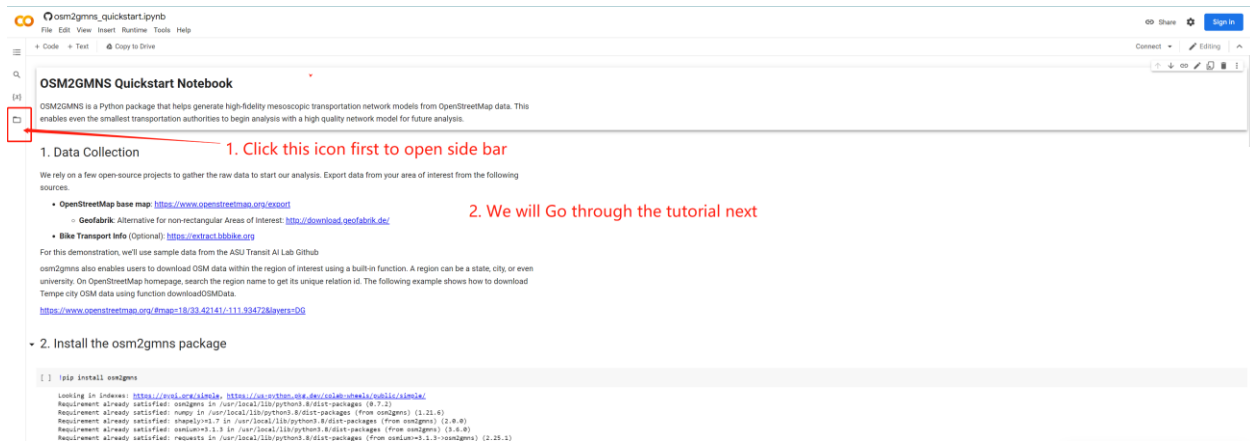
CO osm2gmns_quickstart.ipynb
File Edit View Insert Runtime Tools Help

Share Sign in

+ Code + Text Copy to Drive

Connect Editing

{x}

OSM2GMNS Quickstart Notebook

OSM2GMNS is a Python package that helps generate high-fidelity mesoscopic transportation network models from OpenStreetMap data. This enables even the smallest transportation authorities to begin analysis with a high quality network model for future analysis.

1. Click this icon first to open side bar

1. Data Collection

We rely on a few open-source projects to gather the raw data to start our analysis. Export data from your area of interest from the following sources.

- **OpenStreetMap base map**: https://www.openstreetmap.org/export
  - **Geofabrik**: Alternative for non-rectangular Areas of Interest: http://download.geofabrik.de/
- **Bike Transport Info** (Optional): https://extract.bbbike.org

2. We will Go through the tutorial next

For this demonstration, we'll use sample data from the ASU Transit AI Lab Github

osm2gmns also enables users to download OSM data within the region of interest using a built-in function. A region can be a state, city, or even university. On OpenStreetMap homepage, search the region name to get its unique relation id. The following example shows how to download Tempe city OSM data using function downloadOSMData.

https://www.openstreetmap.org/#map=18/33.42141/-111.93472&layers=DG

2. Install the osm2gmns package

[ ] !pip install osm2gmns

Looking in indexes: https://pypi.org/simple, https://us-python.pkg.dev/colab-wheels/public/simple/
Requirement already satisfied: osm2gmns in /usr/local/lib/python3.8/dist-packages (0.7.2)
Requirement already satisfied: numpy in /usr/local/lib/python3.8/dist-packages (from osm2gmns) (1.21.6)
Requirement already satisfied: shapely>=1.7 in /usr/local/lib/python3.8/dist-packages (from osm2gmns) (2.0.0)
Requirement already satisfied: osmium>=3.1.3 in /usr/local/lib/python3.8/dist-packages (from osm2gmns) (3.6.0)
Requirement already satisfied: requests in /usr/local/lib/python3.8/dist-packages (from osmium>=3.1.3->osm2gmns) (2.25.1)